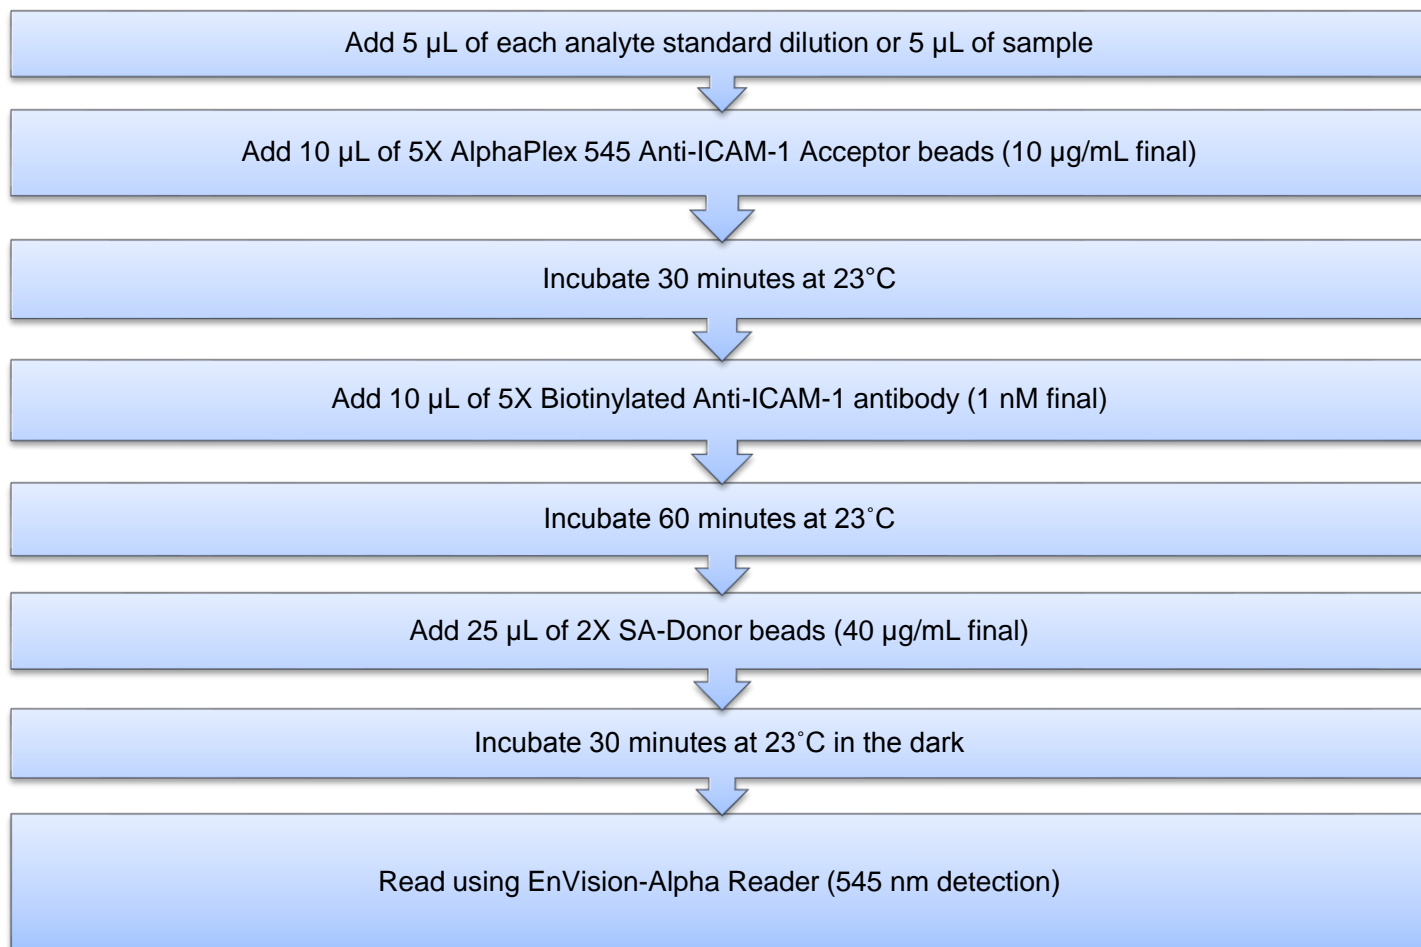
Add 5 µL of each analyte standard dilution or 5 µL of sample

Add 10 µL of 5X AlphaPlex 545 Anti-ICAM-1 Acceptor beads (10 µg/mL final)

Incubate 30 minutes at 23°C

Add 10 µL of 5X Biotinylated Anti-ICAM-1 antibody (1 nM final)

Incubate 60 minutes at 23˚C

Add 25 µL of 2X SA-Donor beads (40 µg/mL final)

Incubate 30 minutes at 23˚C in the dark

Read using EnVision-Alpha Reader (545 nm detection)